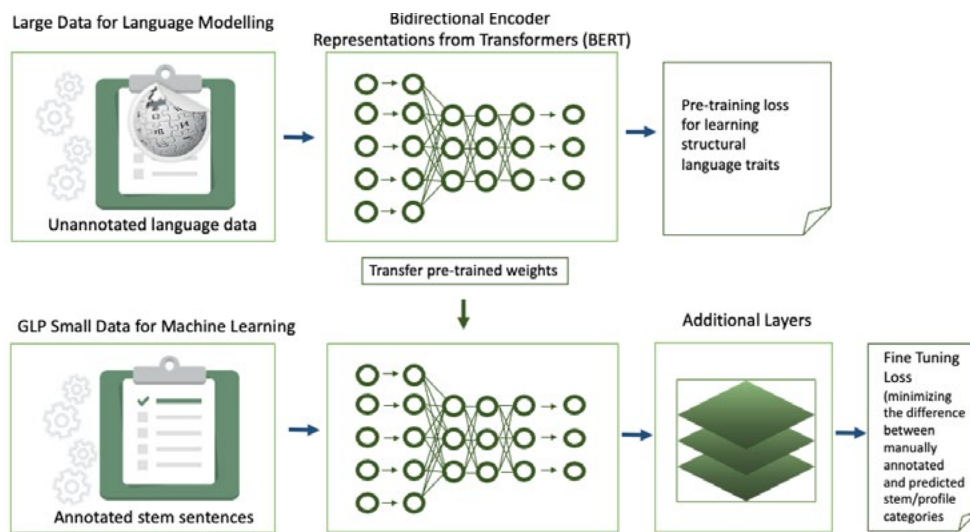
Large Data for Language Modelling

Unannotated language data

Bidirectional Encoder Representations from Transformers (BERT)

Pre-training loss for learning structural language traits

Transfer pre-trained weights

GLP Small Data for Machine Learning

Annotated stem sentences

Additional Layers

Fine Tuning Loss (minimizing the difference between manually annotated and predicted stem/profile categories